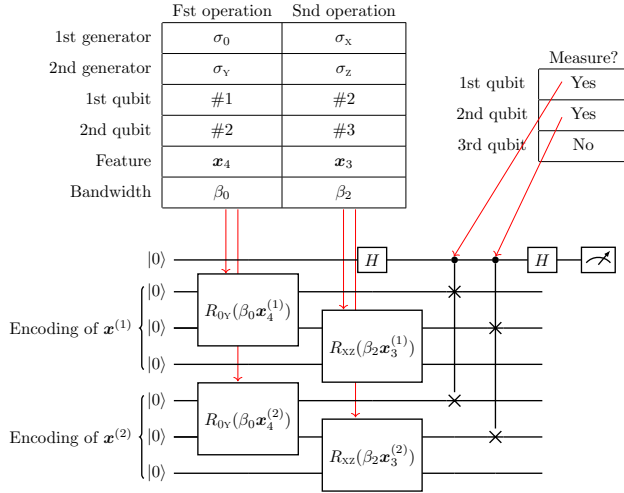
| | Fst operation | Snd operation |
|---|---|---|
| 1st generator | $\sigma_0$ | $\sigma_X$ |
| 2nd generator | $\sigma_Y$ | $\sigma_Z$ |
| 1st qubit | #1 | #2 |
| 2nd qubit | #2 | #3 |
| Feature | $x_4$ | $x_3$ |
| Bandwidth | $\beta_0$ | $\beta_2$ |

| | Measure? |
|---|---|
| 1st qubit | Yes |
| 2nd qubit | Yes |
| 3rd qubit | No |

$|0\rangle$

$H$

$H$

Encoding of $x^{(1)}$ $|0\rangle$ $|0\rangle$ $|0\rangle$

$R_{0Y}(\beta_0 x_4^{(1)})$

$R_{XZ}(\beta_2 x_3^{(1)})$

Encoding of $x^{(2)}$ $|0\rangle$ $|0\rangle$ $|0\rangle$

$R_{0Y}(\beta_0 x_4^{(2)})$

$R_{XZ}(\beta_2 x_3^{(2)})$